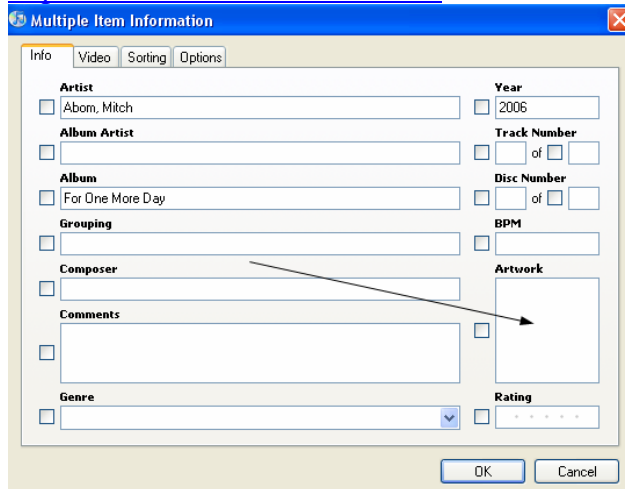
Multiple Item Information

Info Video Sorting Options

Artist
Abom, Mitch

Year
2006

Album Artist

Track Number
of

Album
For One More Day

Disc Number
of

Grouping

BPM

Composer

Artwork

Comments

Genre

Rating

OK Cancel